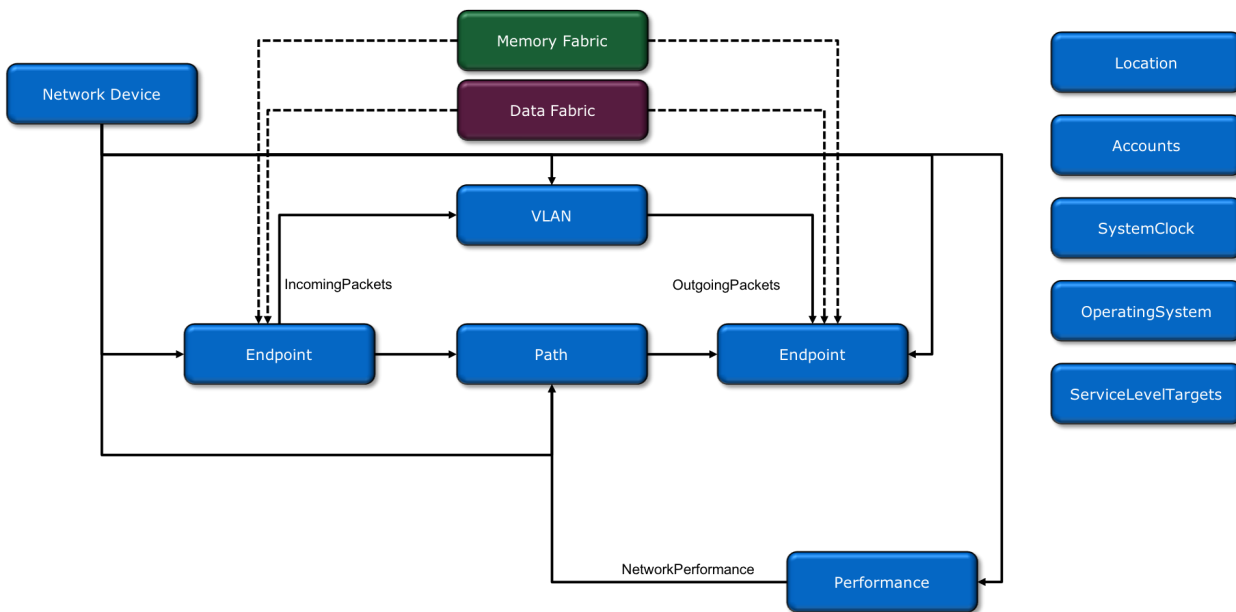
Memory Fabric

Network Device

Data Fabric

Location

Accounts

SystemClock

OperatingSystem

ServiceLevelTargets

VLAN

IncomingPackets

OutgoingPackets

Endpoint

Path

Endpoint

NetworkPerformance

Performance